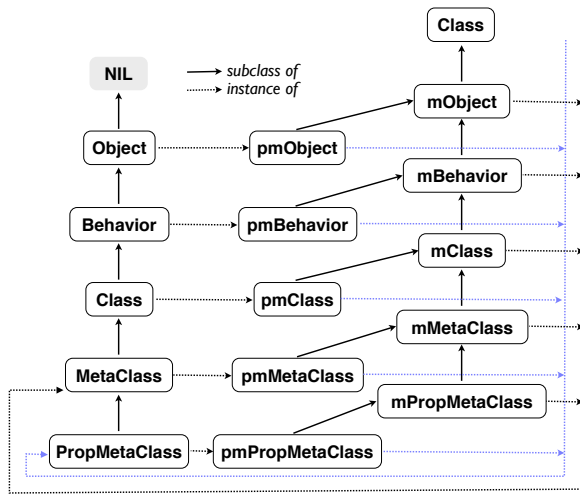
Class

NIL

subclass of
instance of

mObject

Object

pmObject

mBehavior

Behavior

pmBehavior

mClass

Class

pmClass

mMetaClass

MetaClass

pmMetaClass

mPropMetaClass

PropMetaClass

pmPropMetaClass